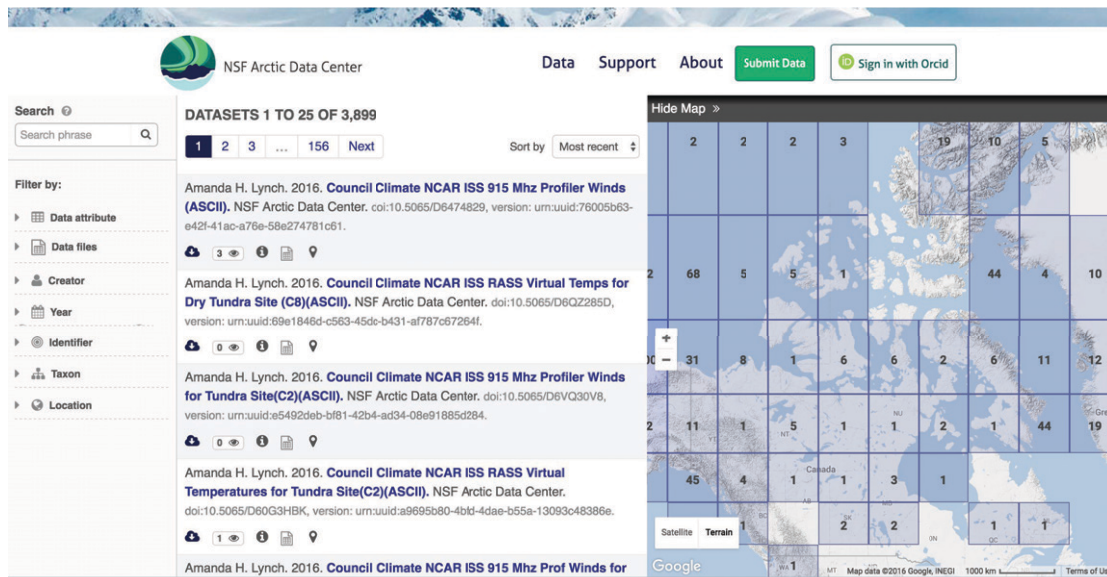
NSF Arctic Data Center

Data Support About Submit Data Sign in with Orcid

Search
Search phrase

Filter by:
Data attribute
Data files
Creator
Year
Identifier
Taxon
Location

DATASETS 1 TO 25 OF 3,899

1 2 3 … 156 Next

Sort by Most recent

Amanda H. Lynch. 2016. Council Climate NCAR ISS 915 Mhz Profiler Winds (ASCII). NSF Arctic Data Center. doi:10.5065/D6474829, version: urn:uuid:76005b63-e42f-41ac-a76e-58e274781c61.

3

Amanda H. Lynch. 2016. Council Climate NCAR ISS RASS Virtual Temps for Dry Tundra Site (C8)(ASCII). NSF Arctic Data Center. doi:10.5065/D6QZ285D, version: urn:uuid:69e1846d-c563-45dc-b431-af787c67264f.

0

Amanda H. Lynch. 2016. Council Climate NCAR ISS 915 Mhz Profiler Winds for Tundra Site(C2)(ASCII). NSF Arctic Data Center. doi:10.5065/D6VQ30V8, version: urn:uuid:e5492deb-bf81-42b4-ad34-08e91885d284.

0

Amanda H. Lynch. 2016. Council Climate NCAR ISS RASS Virtual Temperatures for Tundra Site(C2)(ASCII). NSF Arctic Data Center. doi:10.5065/D60G3HBK, version: urn:uuid:a9695b80-4bfd-4dae-b55a-13093c48386e.

1

Amanda H. Lynch. 2016. Council Climate NCAR ISS 915 Mhz Prof Winds for

Hide Map »

2 2 2 3 19 10 5
2 68 5 5 1 44 4 10
31 8 1 6 6 2 6 11 12
2 11 1 5 1 1 2 1 44 19
45 4 1 1 3 1
2 2 1 1
1

NU
NT
Canada
AB
BC
SK
ON
QC

Satellite Terrain

Google

MT Map data ©2016 Google, INEGI 1000 km Terms of Us